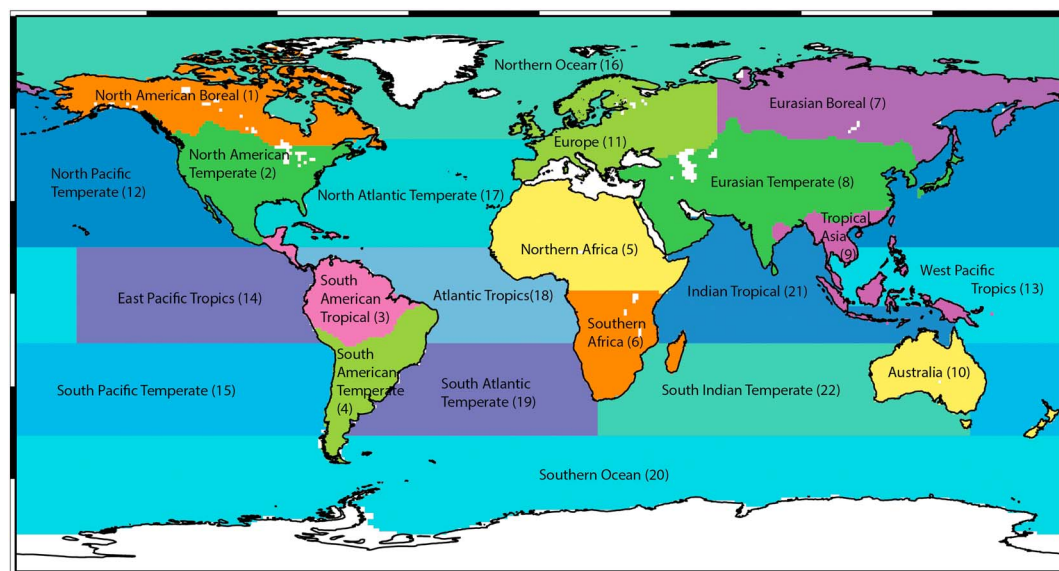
Northern Ocean (16)

North American Boreal (1)

Eurasian Boreal (7)

North American Temperate (2)

Europe (11)

North Pacific Temperate (12)

North Atlantic Temperate (17)

Eurasian Temperate (8)

Tropical Asia (9)

Northern Africa (5)

West Pacific Tropics (13)

East Pacific Tropics (14)

South American Tropical (3)

Atlantic Tropics(18)

Indian Tropical (21)

Southern Africa (6)

South American Temperate (4)

South Pacific Temperate (15)

South Atlantic Temperate (19)

South Indian Temperate (22)

Australia (10)

Southern Ocean (20)